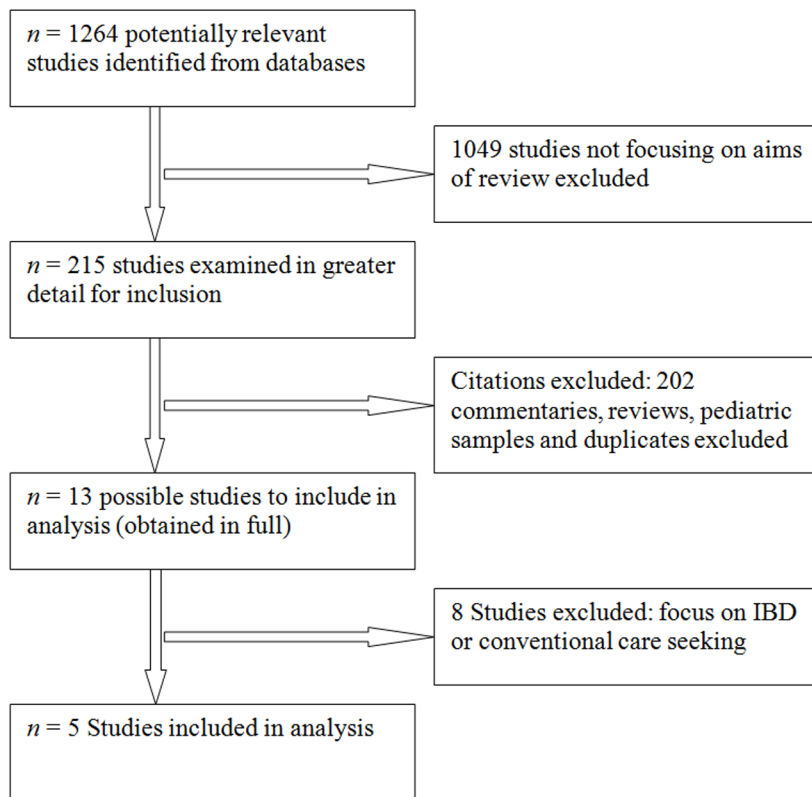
$n$ = 1264 potentially relevant studies identified from databases

1049 studies not focusing on aims of review excluded

$n$ = 215 studies examined in greater detail for inclusion

Citations excluded: 202 commentaries, reviews, pediatric samples and duplicates excluded

$n$ = 13 possible studies to include in analysis (obtained in full)

8 Studies excluded: focus on IBD or conventional care seeking

$n$ = 5 Studies included in analysis